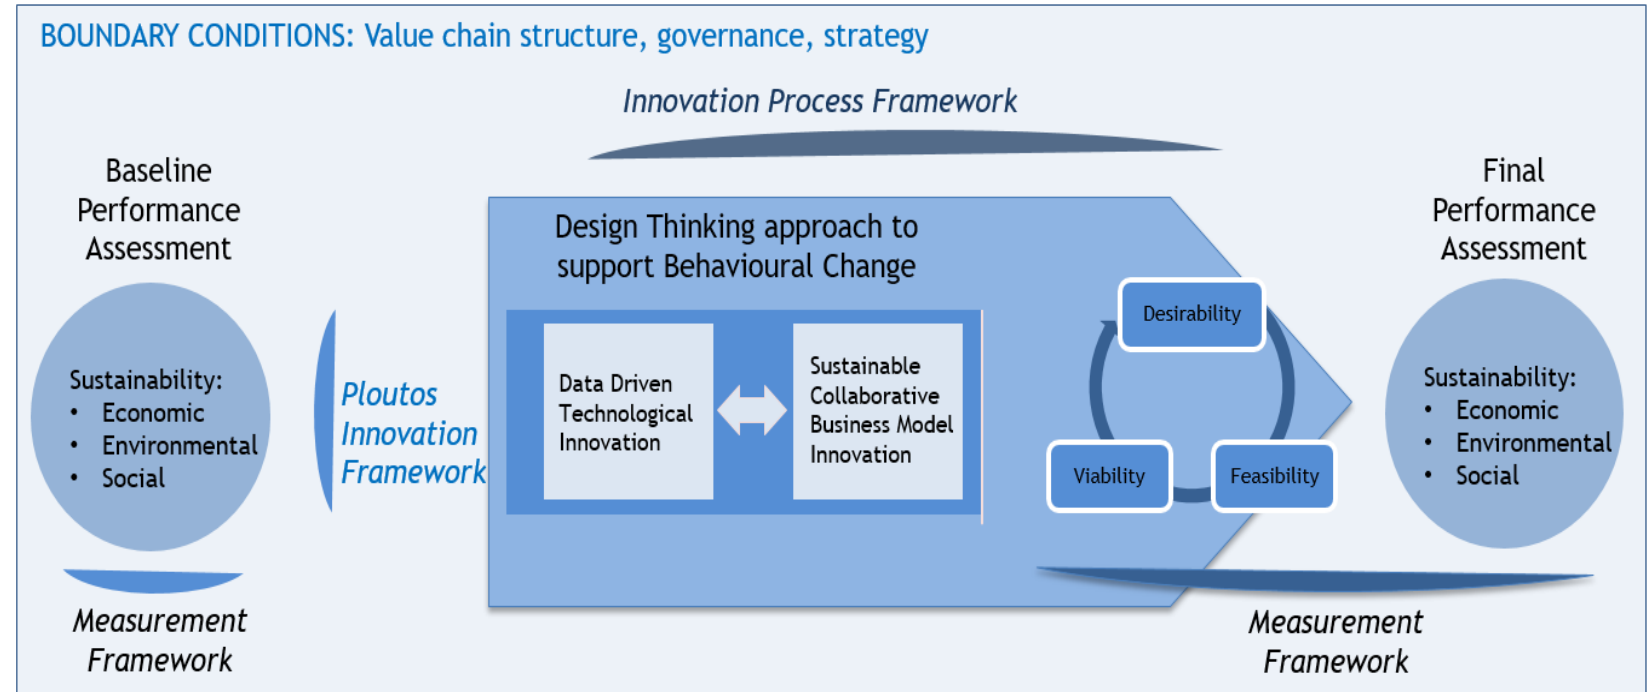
BOUNDARY CONDITIONS: Value chain structure, governance, strategy

Innovation Process Framework

Baseline Performance Assessment

Sustainability:
• Economic
• Environmental
• Social

Measurement Framework

Ploutos Innovation Framework

Design Thinking approach to support Behavioural Change

Data Driven Technological Innovation

Sustainable Collaborative Business Model Innovation

Desirability

Viability

Feasibility

Final Performance Assessment

Sustainability:
• Economic
• Environmental
• Social

Measurement Framework